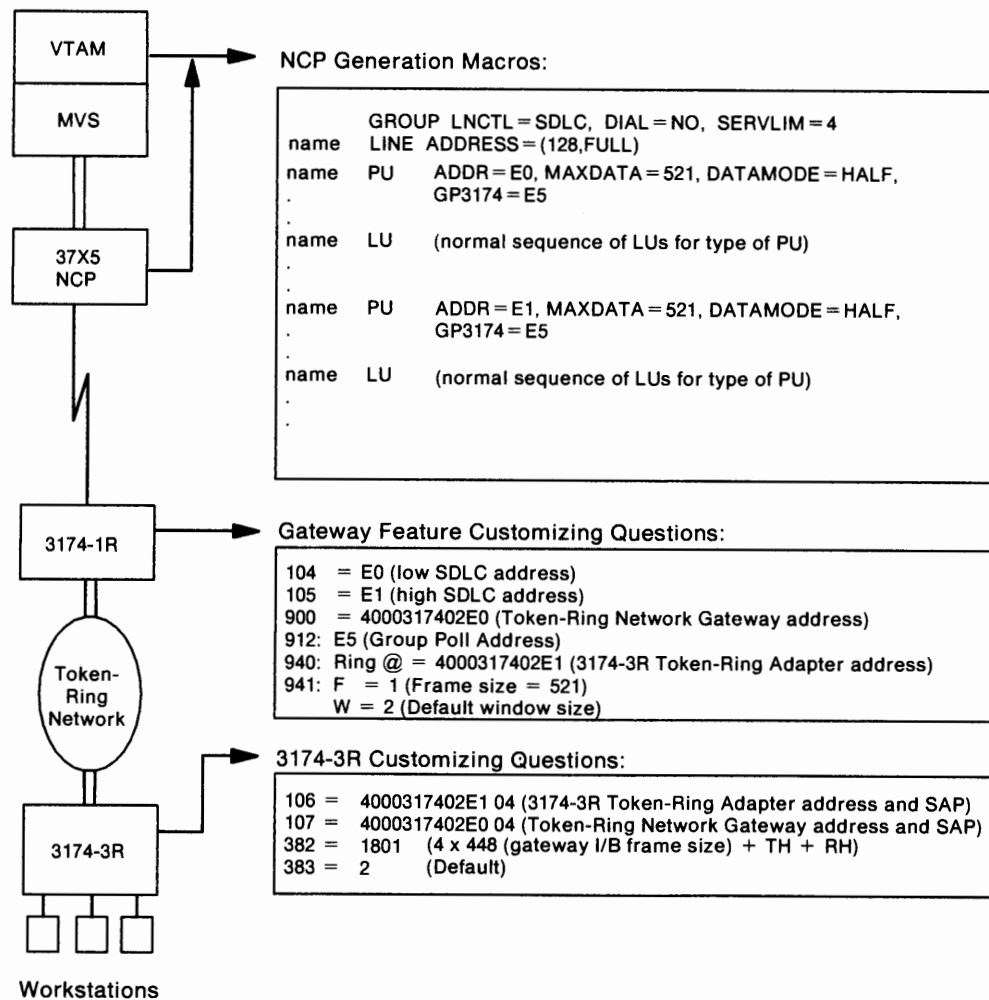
VTAM

MVS

37X5
NCP

3174-1R

Token-Ring Network

3174-3R

Workstations

NCP Generation Macros:

GROUP LNCTL = SDLC, DIAL = NO, SERVLIM = 4
name LINE ADDRESS = (128,FULL)
name PU ADDR = E0, MAXDATA = 521, DATAMODE = HALF, GP3174 = E5
.
.
name LU (normal sequence of LUs for type of PU)
.
.
name PU ADDR = E1, MAXDATA = 521, DATAMODE = HALF, GP3174 = E5
.
.
name LU (normal sequence of LUs for type of PU)
.
.

Gateway Feature Customizing Questions:

104 = E0 (low SDLC address)
105 = E1 (high SDLC address)
900 = 4000317402E0 (Token-Ring Network Gateway address)
912: E5 (Group Poll Address)
940: Ring @ = 4000317402E1 (3174-3R Token-Ring Adapter address)
941: F = 1 (Frame size = 521)
W = 2 (Default window size)

3174-3R Customizing Questions:

106 = 4000317402E1 04 (3174-3R Token-Ring Adapter address and SAP)
107 = 4000317402E0 04 (Token-Ring Network Gateway address and SAP)
382 = 1801 (4 x 448 (gateway I/B frame size) + TH + RH)
383 = 2 (Default)